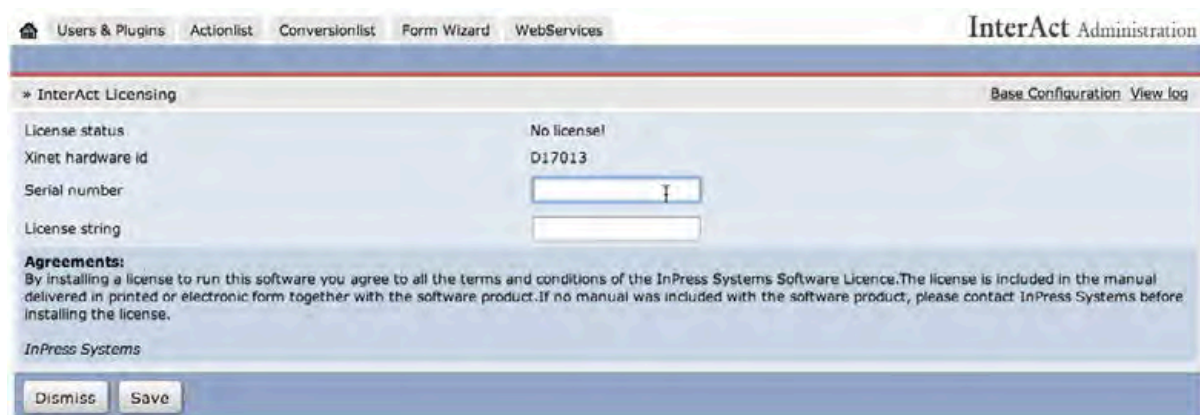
Users & Plugins Actionlist Conversionlist Form Wizard WebServices

InterAct Administration

» InterAct Licensing

Base Configuration View log

| | |
|---|---|
| License status | No license! |
| Xinet hardware id | D17013 |
| Serial number | |
| License string | |

Agreements:
By installing a license to run this software you agree to all the terms and conditions of the InPress Systems Software Licence.The license is included in the manual delivered in printed or electronic form together with the software product.If no manual was included with the software product, please contact InPress Systems before installing the license.

InPress Systems

Dismiss Save